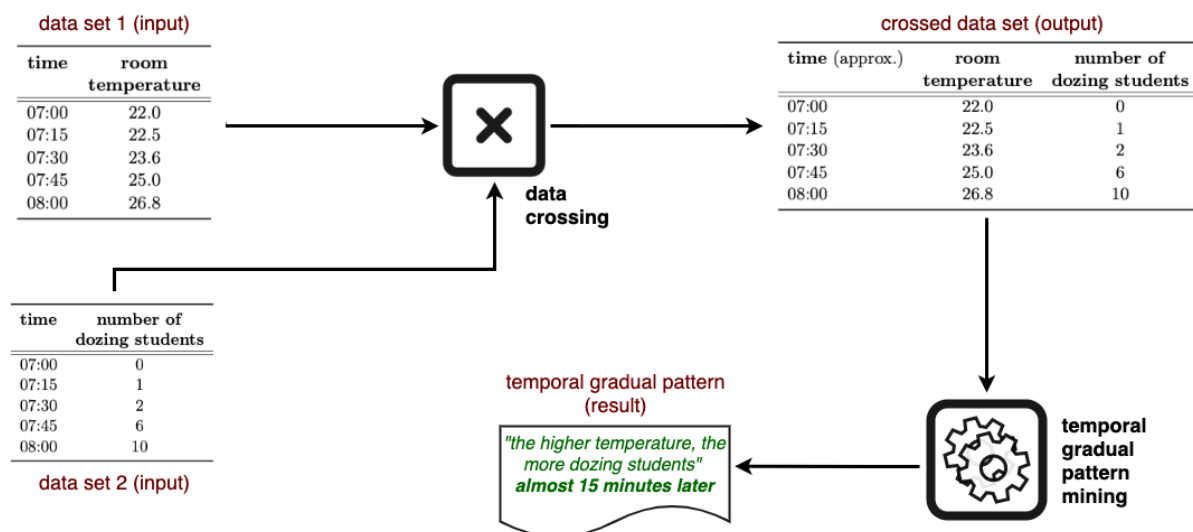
data set 1 (input)

| time | room temperature |
|---|---|
| 07:00 | 22.0 |
| 07:15 | 22.5 |
| 07:30 | 23.6 |
| 07:45 | 25.0 |
| 08:00 | 26.8 |

data crossing

crossed data set (output)

| time (approx.) | room temperature | number of dozing students |
|---|---|---|
| 07:00 | 22.0 | 0 |
| 07:15 | 22.5 | 1 |
| 07:30 | 23.6 | 2 |
| 07:45 | 25.0 | 6 |
| 08:00 | 26.8 | 10 |

| time | number of dozing students |
|---|---|
| 07:00 | 0 |
| 07:15 | 1 |
| 07:30 | 2 |
| 07:45 | 6 |
| 08:00 | 10 |

data set 2 (input)

temporal gradual pattern (result)

"the higher temperature, the more dozing students"
almost 15 minutes later

temporal gradual pattern mining